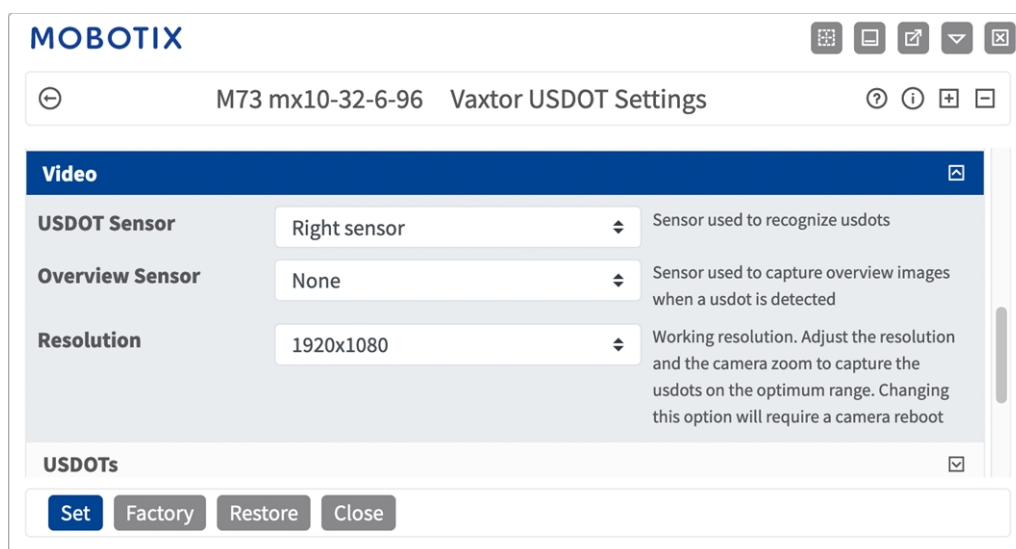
MOBOTIX

M73 mx10-32-6-96 Vaxtor USDOT Settings

Video

| | | |
|---|---|---|
| USDOT Sensor | Right sensor | Sensor used to recognize usdots |
| Overview Sensor | None | Sensor used to capture overview images when a usdot is detected |
| Resolution | 1920x1080 | Working resolution. Adjust the resolution and the camera zoom to capture the usdots on the optimum range. Changing this option will require a camera reboot |

USDOTs

Set Factory Restore Close